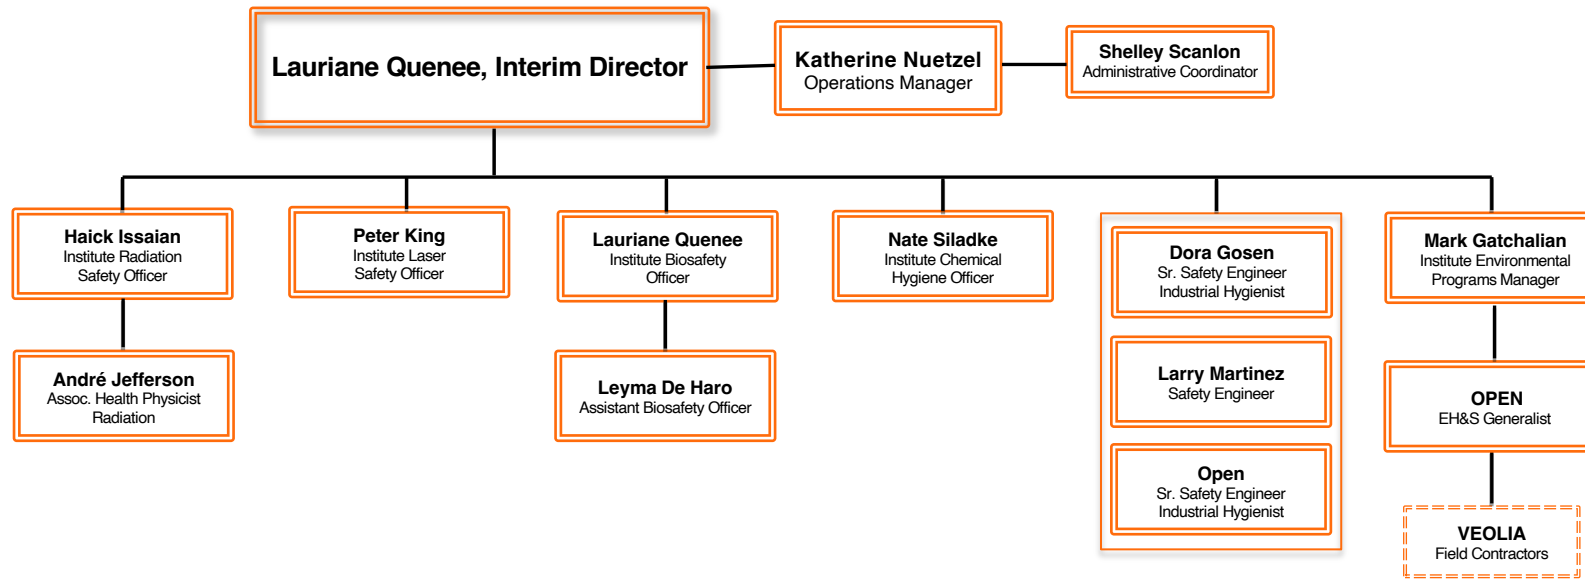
Lauriane Quenee, Interim Director

Katherine Nuetzel
Operations Manager

Shelley Scanlon
Administrative Coordinator

Haick Issaian
Institute Radiation Safety Officer

André Jefferson
Assoc. Health Physicist Radiation

Peter King
Institute Laser Safety Officer

Lauriane Quenee
Institute Biosafety Officer

Leyma De Haro
Assistant Biosafety Officer

Nate Siladke
Institute Chemical Hygiene Officer

Dora Gosen
Sr. Safety Engineer Industrial Hygienist

Larry Martinez
Safety Engineer

Open
Sr. Safety Engineer Industrial Hygienist

Mark Gatchalian
Institute Environmental Programs Manager

OPEN
EH&S Generalist

VEOLIA
Field Contractors